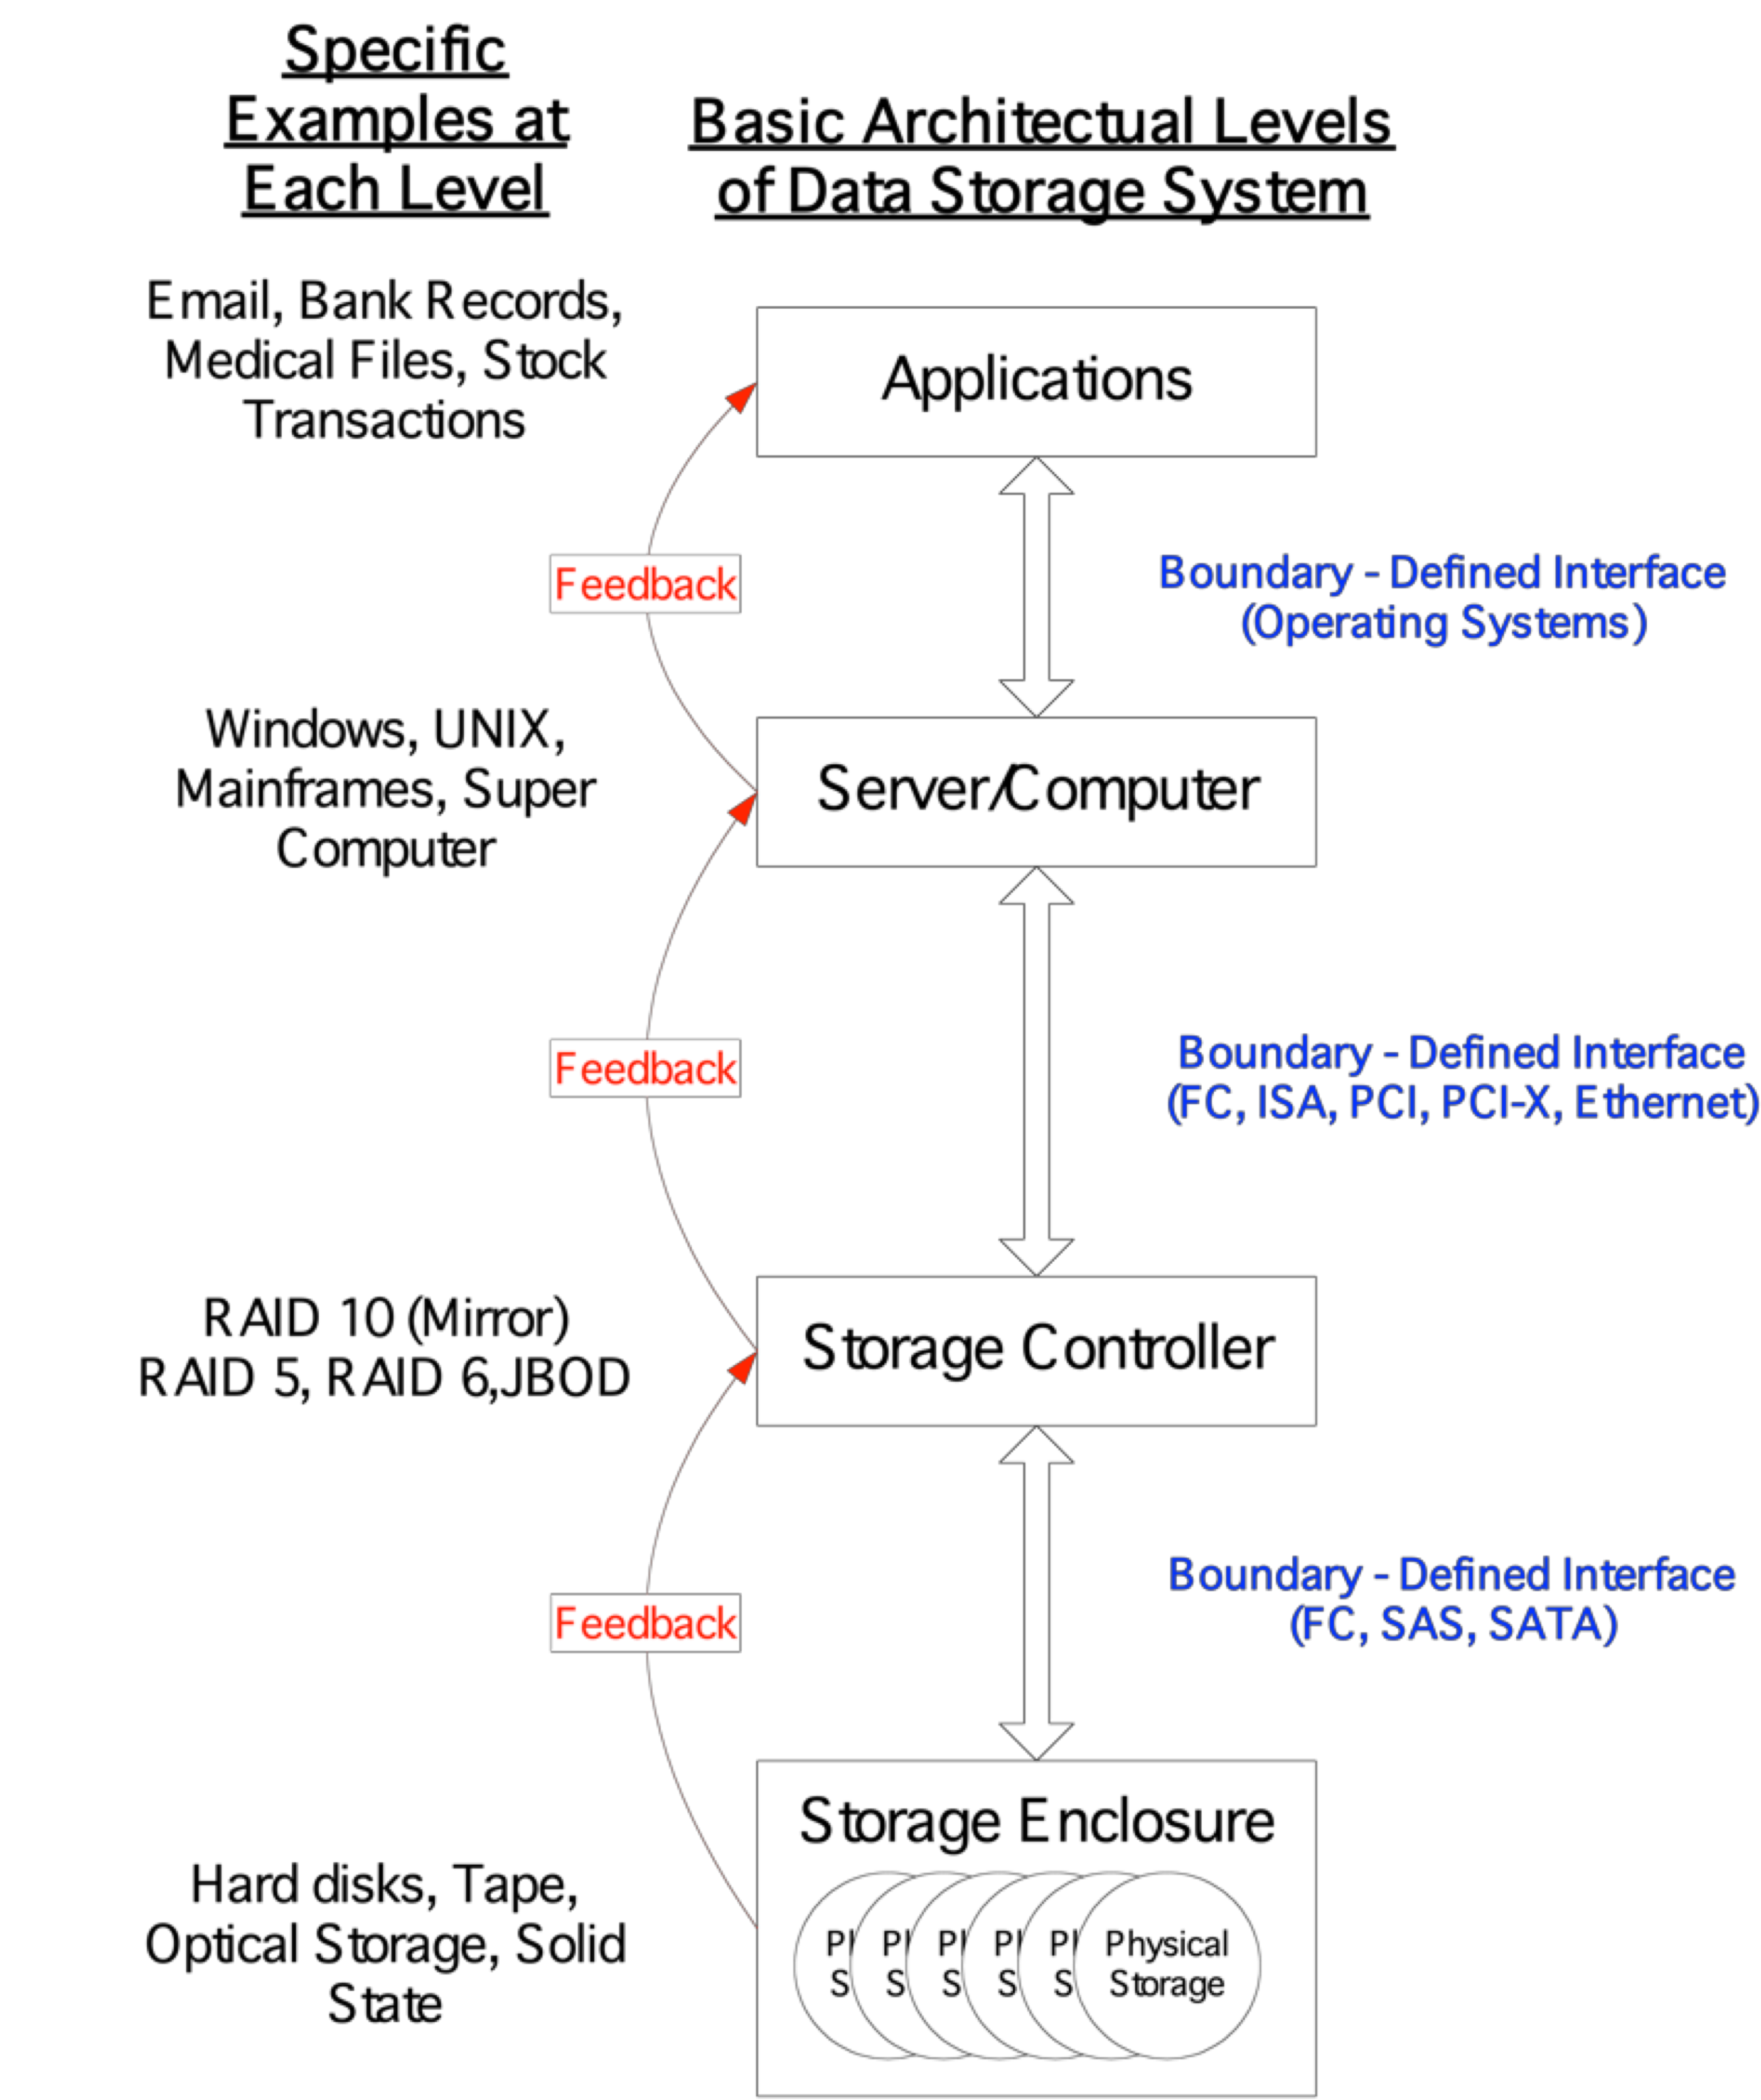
Specific Examples at Each Level

Basic Architectual Levels of Data Storage System

Email, Bank Records, Medical Files, Stock Transactions

Applications

Feedback

Boundary - Defined Interface (Operating Systems)

Windows, UNIX, Mainframes, Super Computer

Server/Computer

Feedback

Boundary - Defined Interface (FC, ISA, PCI, PCI-X, Ethernet)

RAID 10 (Mirror) RAID 5, RAID 6,JBOD

Storage Controller

Feedback

Boundary - Defined Interface (FC, SAS, SATA)

Hard disks, Tape, Optical Storage, Solid State

Storage Enclosure

Pl S Pl S Pl S Pl S Pl S Physical Storage